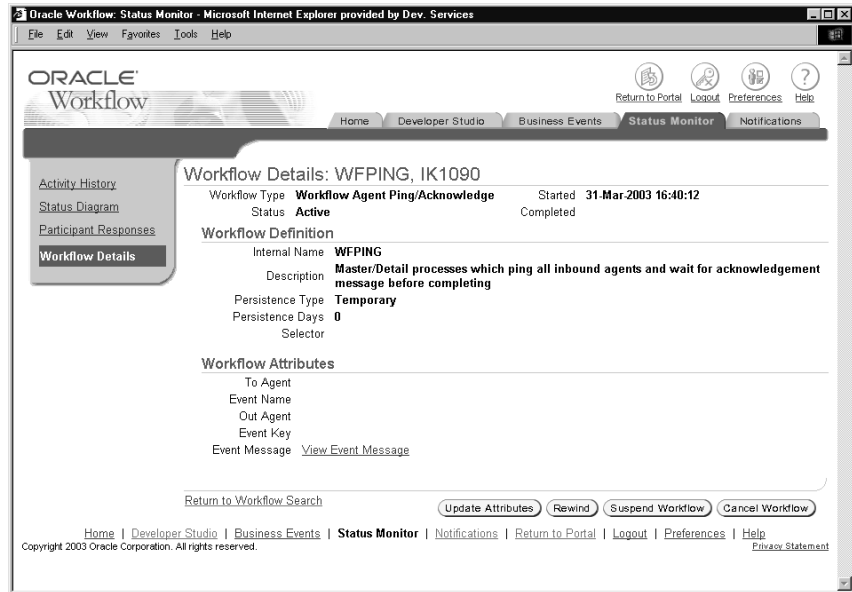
Oracle Workflow: Status Monitor - Microsoft Internet Explorer provided by Dev. Services

File Edit View Favorites Tools Help

ORACLE Workflow

Return to Portal Logout Preferences Help

Home Developer Studio Business Events Status Monitor Notifications

Activity History
Status Diagram
Participant Responses
Workflow Details

Workflow Details: WFPING, IK1090

Workflow Type Workflow Agent Ping/Acknowledge Started 31-Mar-2003 16:40:12
Status Active Completed

Workflow Definition

Internal Name WFPING
Description Master/Detail processes which ping all inbound agents and wait for acknowledgement message before completing
Persistence Type Temporary
Persistence Days 0
Selector

Workflow Attributes

To Agent
Event Name
Out Agent
Event Key
Event Message View Event Message

Return to Workflow Search

Update Attributes Rewind Suspend Workflow Cancel Workflow

Home | Developer Studio | Business Events | Status Monitor | Notifications | Return to Portal | Logout | Preferences | Help

Copyright 2003 Oracle Corporation. All rights reserved.

Privacy Statement